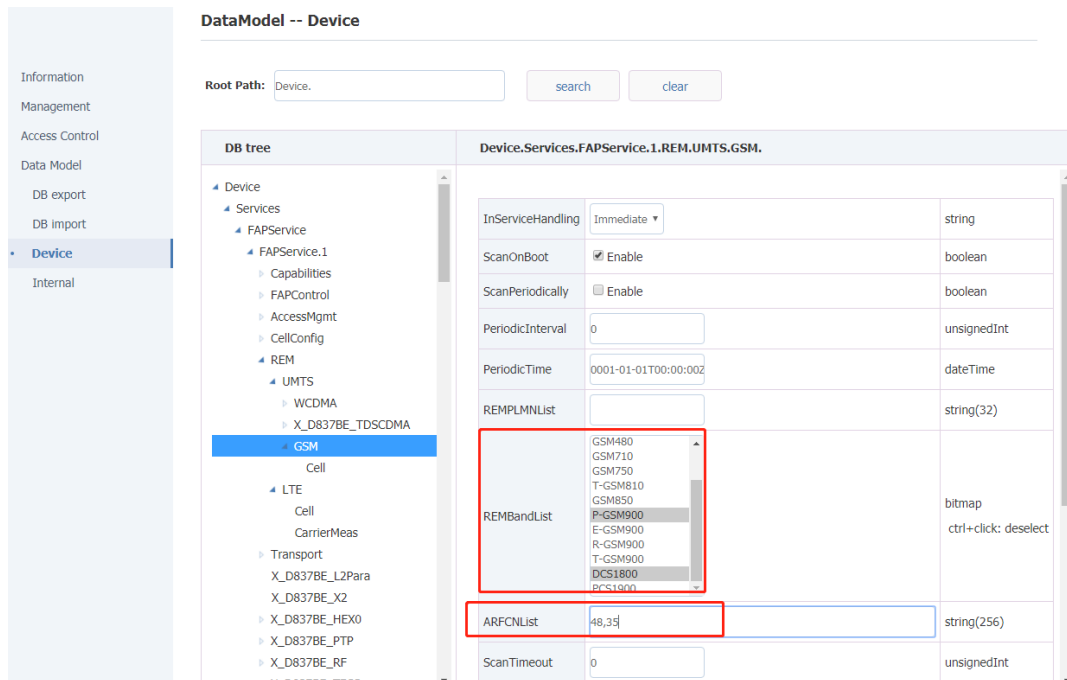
DataModel -- Device

Information
Management
Access Control
Data Model
DB export
DB import
Device
Internal

Root Path: Device.
search
clear

DB tree

Device
Services
FAPService
FAPService.1
Capabilities
FAPControl
AccessMgmt
CellConfig
REM
UMTS
WCDMA
X_D837BE_TDSCDMA
GSM
Cell
LTE
Cell
CarrierMeas
Transport
X_D837BE_L2Para
X_D837BE_X2
X_D837BE_HEX0
X_D837BE_PTP
X_D837BE_RF

Device.Services.FAPService.1.REM.UMTS.GSM.

| InServiceHandling | Immediate ▾ | string |
|---|---|---|
| ScanOnBoot | Enable | boolean |
| ScanPeriodically | Enable | boolean |
| PeriodicInterval | 0 | unsignedInt |
| PeriodicTime | 0001-01-01T00:00:002 | dateTime |
| REMPLMNList | | string(32) |
| REMBandList | GSM480 GSM710 GSM750 T-GSM810 GSM850 P-GSM900 E-GSM900 R-GSM900 T-GSM900 DCS1800 PCS1900 | bitmap ctrl+click: deselect |
| ARFCNList | 48,35 | string(256) |
| ScanTimeout | 0 | unsignedInt |